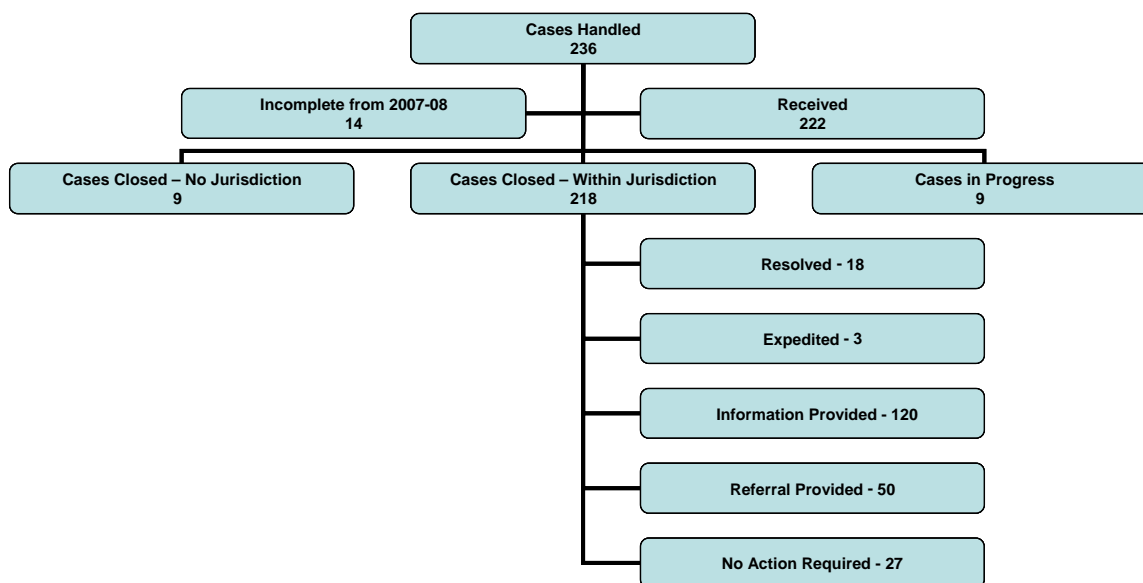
Cases Handled
236

Incomplete from 2007-08
14

Received
222

Cases Closed – No Jurisdiction
9

Cases Closed – Within Jurisdiction
218

Cases in Progress
9

Resolved - 18

Expedited - 3

Information Provided - 120

Referral Provided - 50

No Action Required - 27